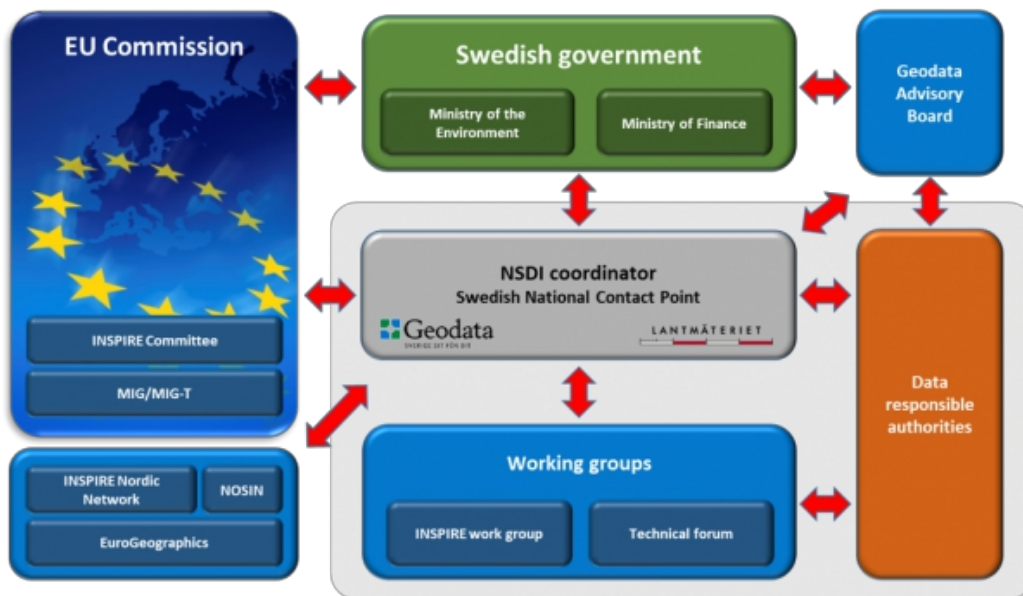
EU Commission

INSPIRE Committee

MIG/MIG-T

Swedish government

Ministry of the Environment

Ministry of Finance

Geodata Advisory Board

NSDI coordinator
Swedish National Contact Point

Geodata
SVERIGE SET FRÅN OVAN

LANTMÄTERIET

Data responsible authorities

INSPIRE Nordic Network

NOSIN

EuroGeographics

Working groups

INSPIRE work group

Technical forum